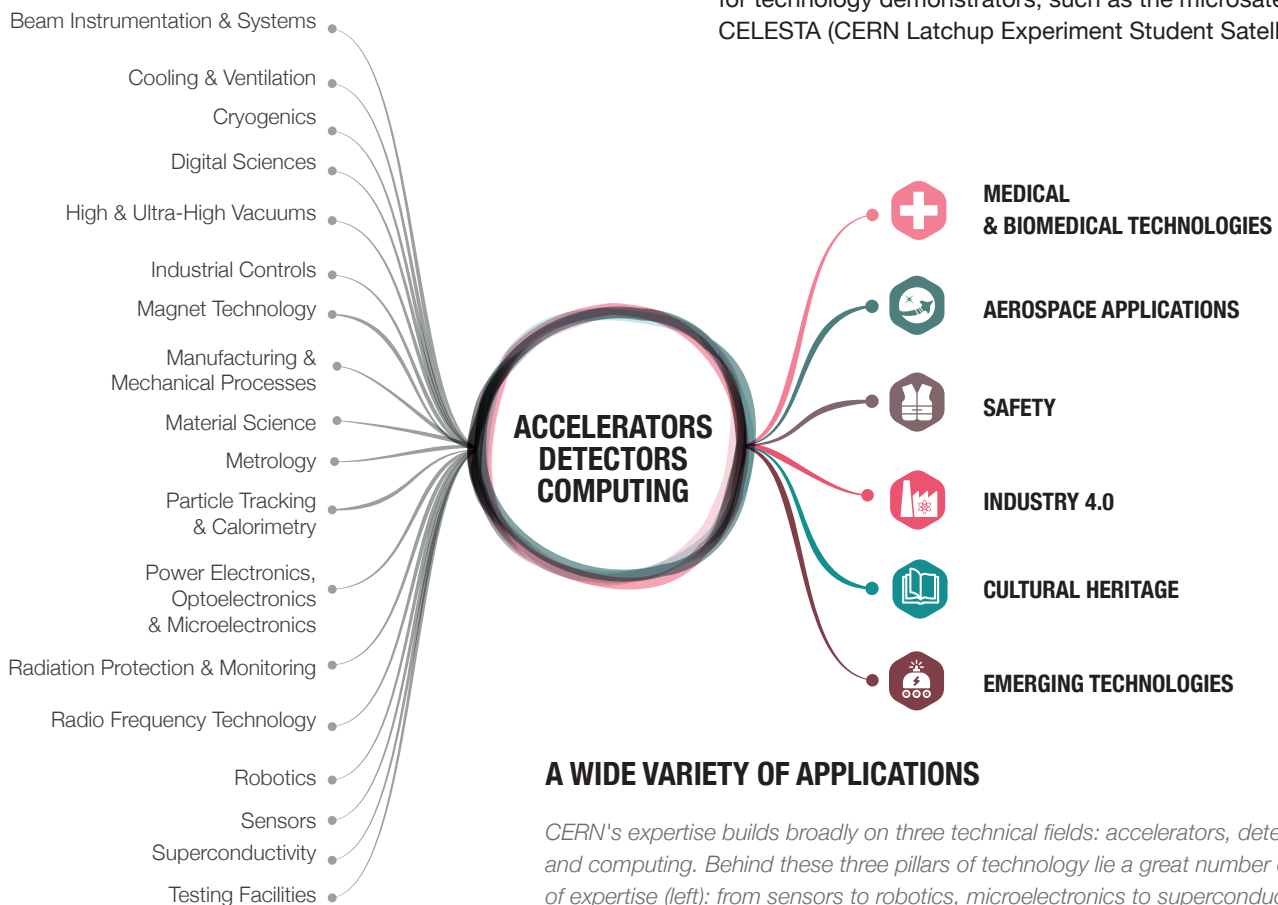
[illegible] for technology demonstrators, such as the microsate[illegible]
CELESTA (CERN Latchup Experiment Student Satell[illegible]

Beam Instrumentation & Systems
Cooling & Ventilation
Cryogenics
Digital Sciences
High & Ultra-High Vacuums
Industrial Controls
Magnet Technology
Manufacturing & Mechanical Processes
Material Science
Metrology
Particle Tracking & Calorimetry
Power Electronics, Optoelectronics & Microelectronics
Radiation Protection & Monitoring
Radio Frequency Technology
Robotics
Sensors
Superconductivity
Testing Facilities

ACCELERATORS
DETECTORS
COMPUTING

MEDICAL & BIOMEDICAL TECHNOLOGIES
AEROSPACE APPLICATIONS
SAFETY
INDUSTRY 4.0
CULTURAL HERITAGE
EMERGING TECHNOLOGIES

A WIDE VARIETY OF APPLICATIONS

CERN's expertise builds broadly on three technical fields: accelerators, dete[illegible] and computing. Behind these three pillars of technology lie a great number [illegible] of expertise (left): from sensors to robotics, microelectronics to superconduc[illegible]